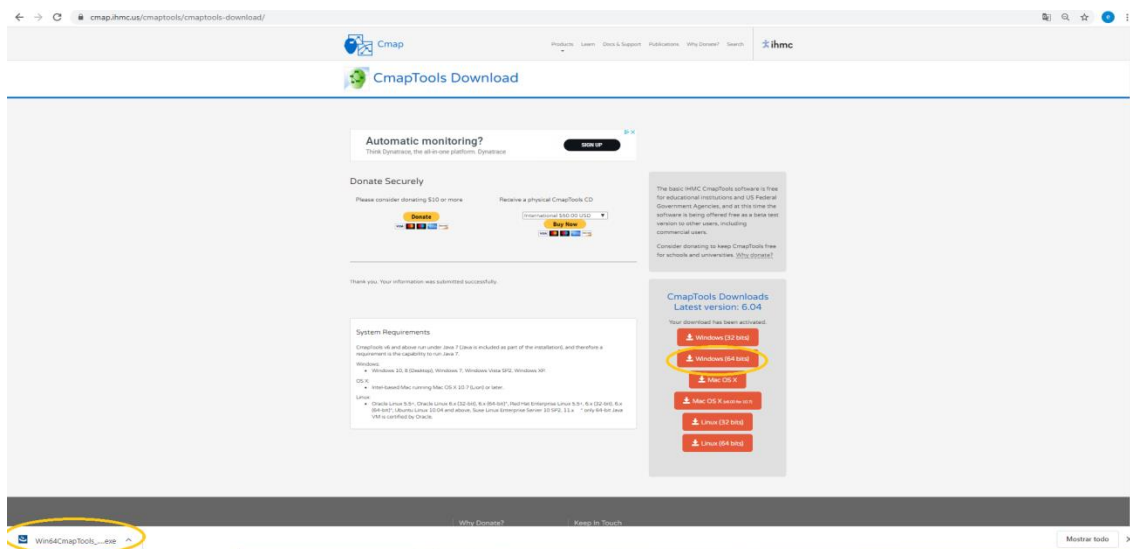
cmap.ihmc.us/cmaptools/cmaptools-download/

Cmap

Products Learn Docs & Support Publications Why Donate? Search

ihmc

CmapTools Download

Automatic monitoring?
Think Dynatrace, the all-in-one platform. Dynatrace

SIGN UP

Donate Securely

Please consider donating $10 or more

Donate

Receive a physical CmapTools CD

International $60.00 USD

Buy Now

The basic IHMC CmapTools software is free for educational institutions and US Federal Government Agencies, and at this time the software is being offered free as a beta test version to other users, including commercial users.

Consider donating to keep CmapTools free for schools and universities. Why donate?

Thank you. Your information was submitted successfully.

CmapTools Downloads
Latest version: 6.04

Your download has been activated.

Windows (32 bits)

Windows (64 bits)

Mac OS X

Mac OS X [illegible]

Linux (32 bits)

Linux (64 bits)

System Requirements

CmapTools v6 and above run under Java 7 (Java is included as part of the installation), and therefore a requirement is the capability to run Java 7.

Windows:
• Windows 10, 8 (Desktop), Windows 7, Windows Vista SP2, Windows XP.

OS X:
• Intel-based Mac running Mac OS X 10.7 (Lion) or later.

Linux:
• Oracle Linux 5.5+, Oracle Linux 6.x (32-bit), 6.x (64-bit)*, Red Hat Enterprise Linux 5.5+, 6.x (32-bit), 6.x (64-bit)*, Ubuntu Linux 10.04 and above, Suse Linux Enterprise Server 10 SP2, 11.x ... * only 64-bit Java VM is certified by Oracle.

Why Donate?

Keep In Touch

Win64CmapTools_....exe

Mostrar todo